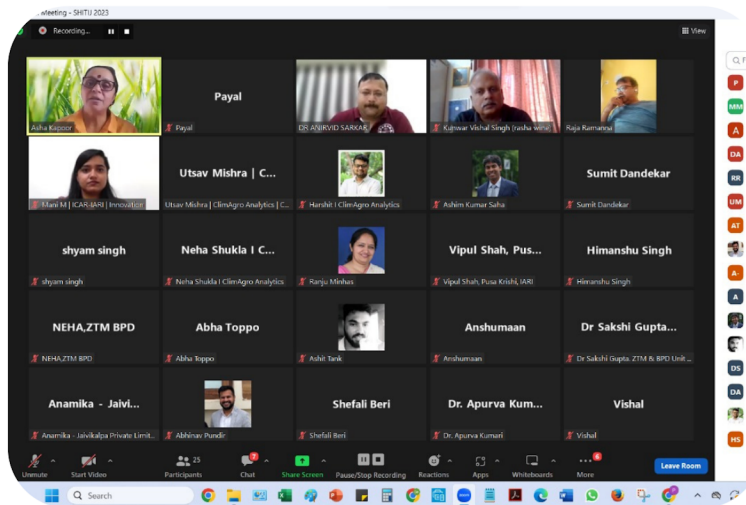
Meeting - SHITIJ 2023
Recording...
View

Asha Kapoor
Payal
Payal
DR ANIRVID SARKAR
Kunwar Vishal Singh (rasha wine)
Raja Ramanna
Mani M | ICAR-IARI | Innovation
Utsav Mishra | C...
Utsav Mishra | ClimAgro Analytics | C...
Harshit | ClimAgro Analytics
Ashim Kumar Saha
Sumit Dandekar
Sumit Dandekar
shyam singh
shyam singh
Neha Shukla | C...
Neha Shukla | ClimAgro Analytics
Ranju Minhas
Vipul Shah, Pus...
Vipul Shah, Pusa Krishi, IARI
Himanshu Singh
Himanshu Singh
NEHA,ZTM BPD
NEHA,ZTM BPD
Abha Toppo
Abha Toppo
Ashit Tank
Anshumaan
Anshumaan
Dr Sakshi Gupta...
Dr Sakshi Gupta: ZTM & BPD Unit ...
Anamika - Jaivi...
Anamika - Jaivikalpa Private Limit...
Abhinav Pundir
Shefali Beri
Shefali Beri
Dr. Apurva Kum...
Dr. Apurva Kumari
Vishal
Vishal

P
MM
A
DA
RR
UM
AT
A-
A
DS
DA
HS

Unmute
Start Video
25
Participants
7
Chat
Share Screen
Pause/Stop Recording
Reactions
Apps
Whiteboards
6
More
Leave Room
Search